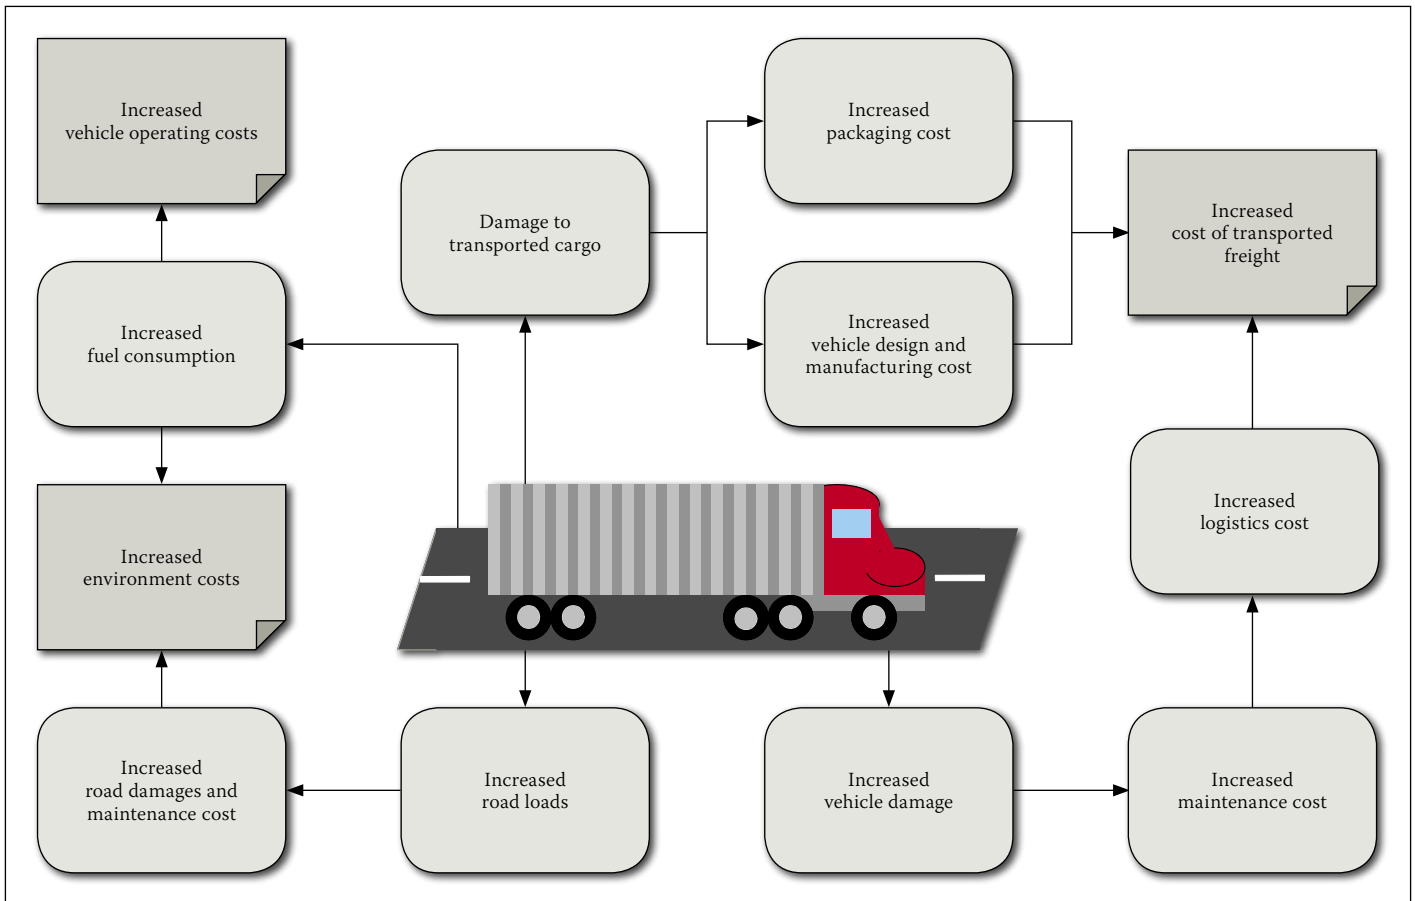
Increased vehicle operating costs

Damage to transported cargo

Increased packaging cost

Increased cost of transported freight

Increased fuel consumption

Increased vehicle design and manufacturing cost

Increased environment costs

Increased logistics cost

Increased road damages and maintenance cost

Increased road loads

Increased vehicle damage

Increased maintenance cost